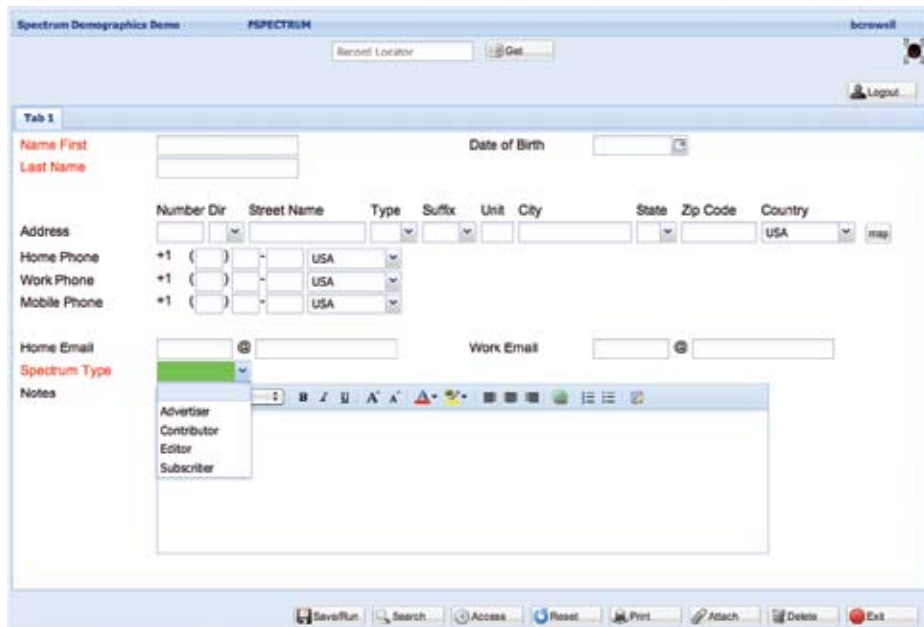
Spectrum Demographics Demo PSPECTRUM bcrowell

Record Locator Get

Logout

Tab 1

Name First

Last Name

Date of Birth

Number Dir Street Name Type Suffix Unit City State Zip Code Country

Address USA map

Home Phone +1 ( ) - USA

Work Phone +1 ( ) - USA

Mobile Phone +1 ( ) - USA

Home Email @

Work Email @

Spectrum Type

Notes

Advertiser
Contributor
Editor
Subscriber

Save/Run Search Access Reset Print Attach Delete Exit